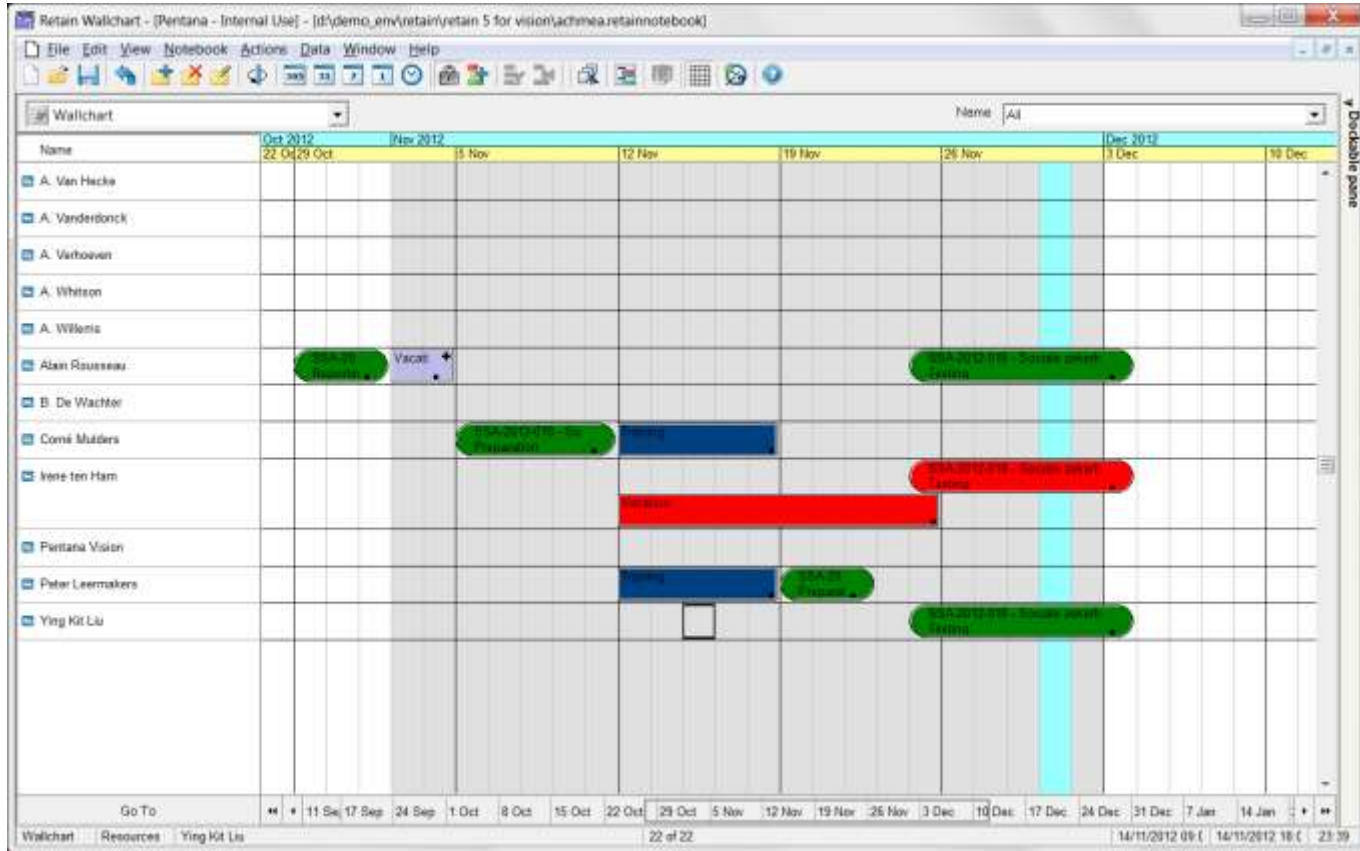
Retain Wallchart - [Pentana - Internal Use] - [d:\demo_env\retain\retain 5 for vision\achmea.retainnotebook]

File Edit View Notebook Actions Data Window Help

Wallchart

Name All

Dockable pane

Oct 2012 Nov 2012 Dec 2012

Name 22 Oct 29 Oct 5 Nov 12 Nov 19 Nov 26 Nov 3 Dec 10 Dec

A. Van Hecke
A. Vanderdonck
A. Verhoeven
A. Whitson
A. Willems
Alain Rousseau SSA-20 Reportin Vacati SSA-2012-016 - Sociale zekerh Testing
B. De Wachter
Cornil Mulders SSA-2012-016 - So Preparation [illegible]
Irene ten Ham SSA-2012-016 - Sociale zekerh Testing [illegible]
Pentana Vision
Peter Leermakers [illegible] SSA-20 Preparat
Ying Kit Liu SSA-2012-016 - Sociale zekerh Testing

Go To 11 Sep 17 Sep 24 Sep 1 Oct 8 Oct 15 Oct 22 Oct 29 Oct 5 Nov 12 Nov 19 Nov 26 Nov 3 Dec 10 Dec 17 Dec 24 Dec 31 Dec 7 Jan 14 Jan

Wallchart Resources Ying Kit Liu 22 of 22 14/11/2012 09:( 14/11/2012 18:( 23:39